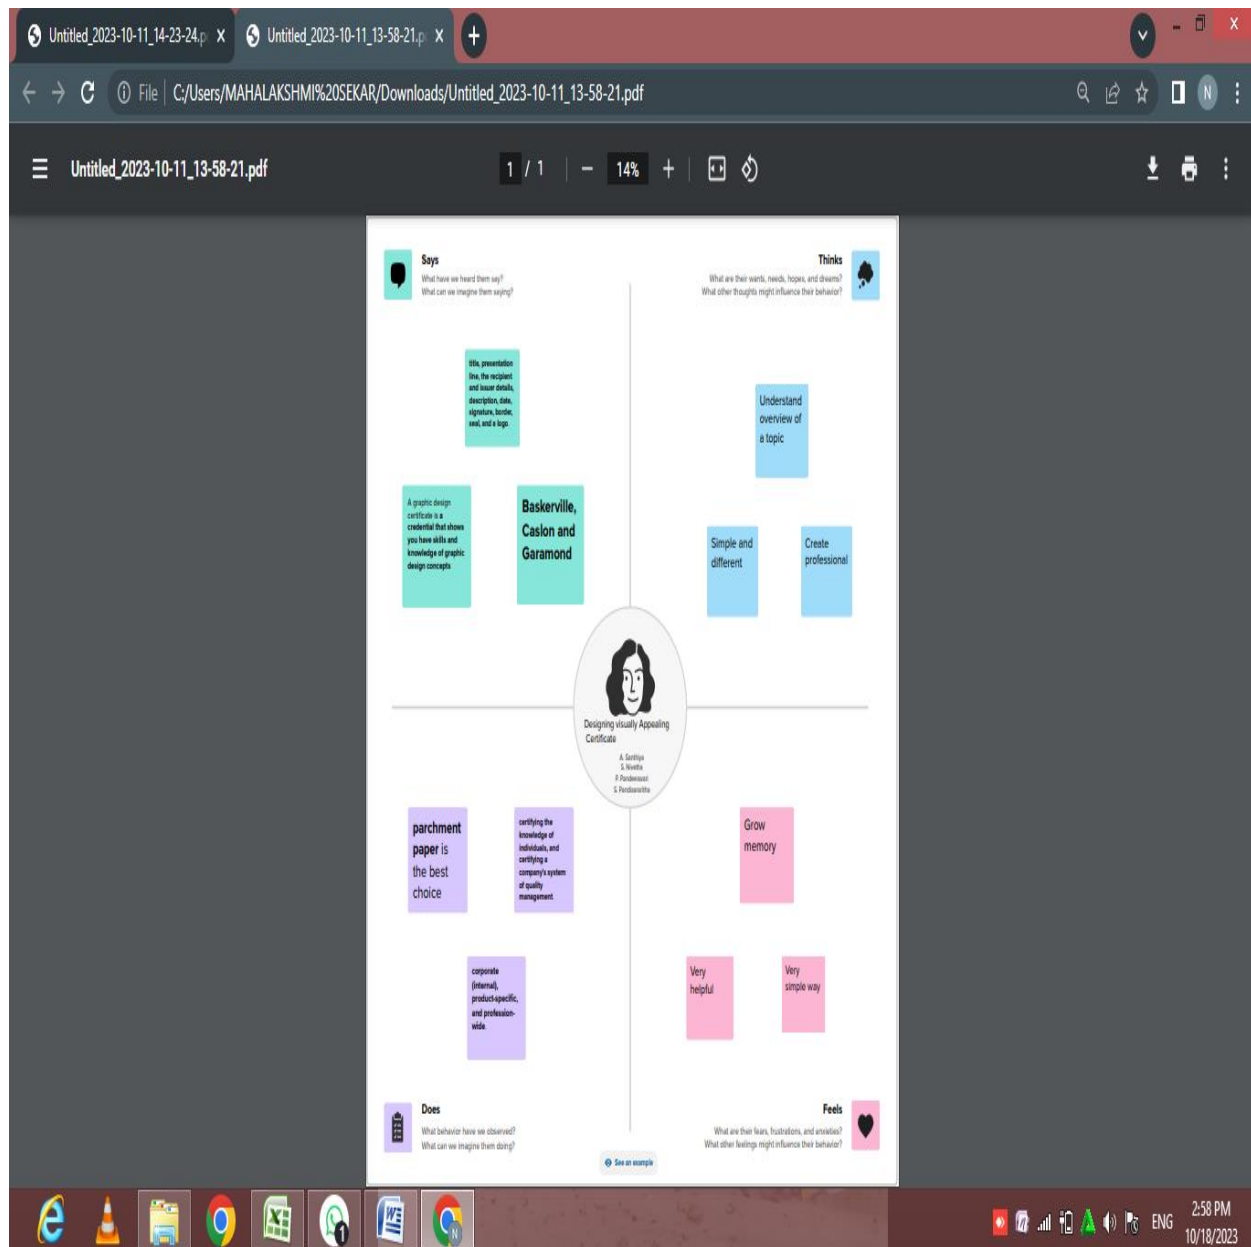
Untitled_2023-10-11_14-23-24.p X
Untitled_2023-10-11_13-58-21.p X

File | C:/Users/MAHALAKSHMI%20SEKAR/Downloads/Untitled_2023-10-11_13-58-21.pdf

Untitled_2023-10-11_13-58-21.pdf
1 / 1
14%

Says
What have we heard them say?
What can we imagine them saying?

Thinks
What are their wants, needs, hopes, and dreams?
What other thoughts might influence their behavior?

title, presentation line, the recipient and issuer details, description, date, signature, border, seal, and a logo

Understand overview of a topic

A graphic design certificate is a credential that shows you have skills and knowledge of graphic design concepts

Baskerville, Caslon and Garamond

Simple and different

Create professional

Designing visually Appealing Certificate
A. Santhiya
S. Nivetha
P. Pandeeswari
S. Pandiasanthi

parchment paper is the best choice

certifying the knowledge of individuals, and certifying a company's system of quality management

Grow memory

corporate (internal), product-specific, and profession-wide

Very helpful

Very simple way

Does
What behavior have we observed?
What can we imagine them doing?

Feels
What are their fears, frustrations, and anxieties?
What other feelings might influence their behavior?

See an example

ENG
2:58 PM
10/18/2023